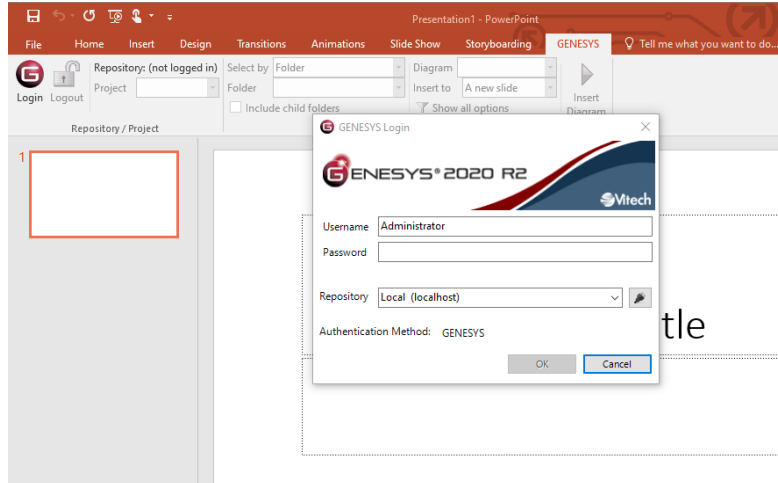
Presentation1 - PowerPoint

File Home Insert Design Transitions Animations Slide Show Storyboarding GENESYS Tell me what you want to do...

Login Logout Repository: (not logged in) Project Select by Folder Folder Include child folders Diagram Insert to A new slide Show all options Insert Diagram

Repository / Project

1

GENESYS Login

GENESYS® 2020 R2

Vitech

Username Administrator

Password

Repository Local (localhost)

Authentication Method: GENESYS

OK Cancel

tle